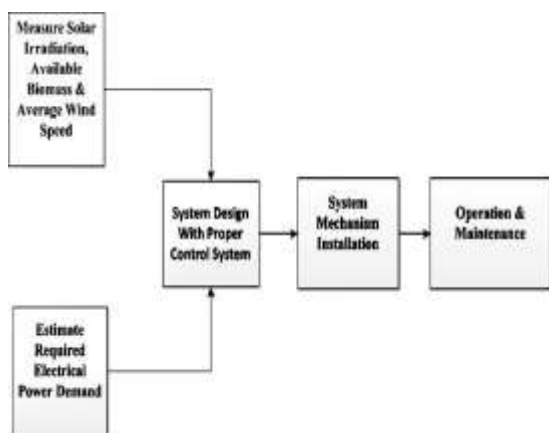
Measure Solar Irradiation, Available Biomass & Average Wind Speed

System Design With Proper Control System

System Mechanism Installation

Operation & Maintenance

Estimate Required Electrical Power Demand